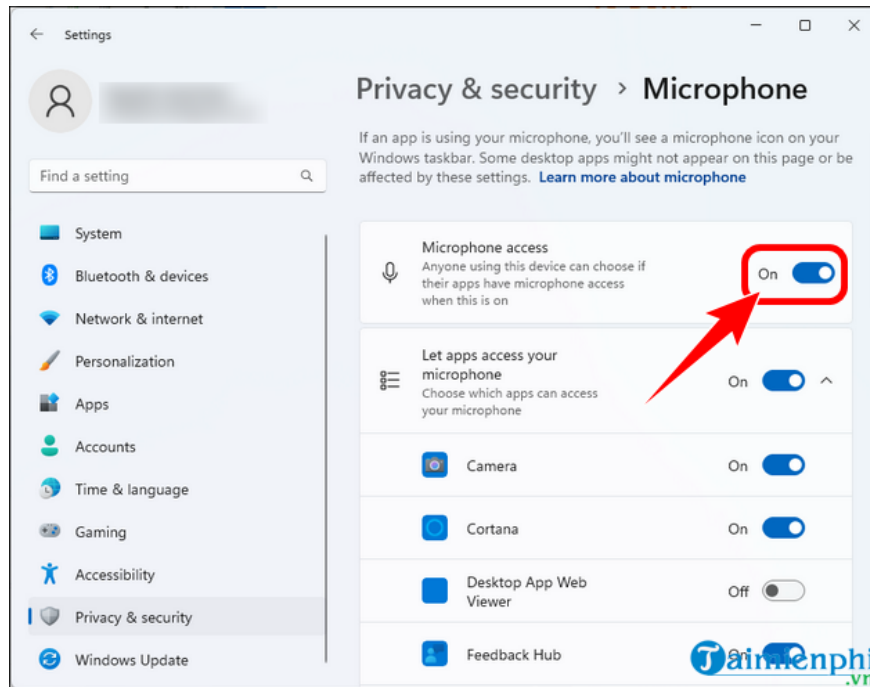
Settings

Find a setting

System
Bluetooth & devices
Network & internet
Personalization
Apps
Accounts
Time & language
Gaming
Accessibility
Privacy & security
Windows Update

Privacy & security > Microphone

If an app is using your microphone, you'll see a microphone icon on your Windows taskbar. Some desktop apps might not appear on this page or be affected by these settings. Learn more about microphone

Microphone access
Anyone using this device can choose if their apps have microphone access when this is on
On

Let apps access your microphone
Choose which apps can access your microphone
On

Camera On
Cortana On
Desktop App Web Viewer Off
Feedback Hub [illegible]

Taimienphi.vn